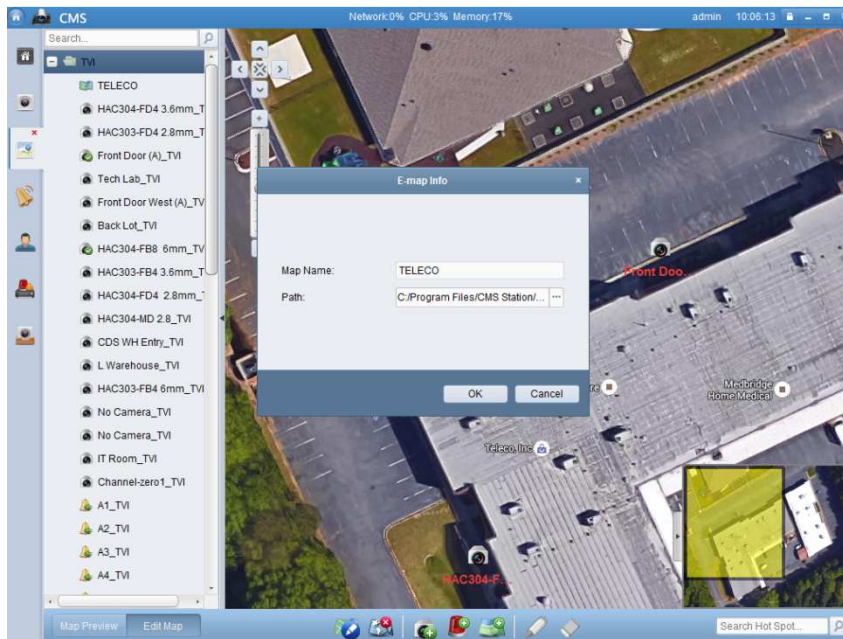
CMS

Network:0% CPU:3% Memory:17%

admin 10:06:13

Search...

TVI

TELECO

HAC304-FD4 3.6mm_T

HAC303-FD4 2.8mm_T

Front Door (A)_TVI

Tech Lab_TVI

Front Door West (A)_TV

Back Lot_TVI

HAC304-FB8 6mm_TV

HAC303-FB4 3.6mm_T

HAC304-FD4 2.8mm_

HAC304-MD 2.8_TVI

CDS WH Entry_TVI

L Warehouse_TVI

HAC303-FB4 6mm_TVI

No Camera_TVI

No Camera_TVI

IT Room_TVI

Channel-zero1_TVI

A1_TVI

A2_TVI

A3_TVI

A4_TVI

E-map Info

Map Name: TELECO

Path: C:/Program Files/CMS Station/...

OK

Cancel

Front Doo...

Medbridge Home Medical

Teleco, Inc

HAC304-F...

Map Preview

Edit Map

Search Hot Spot...